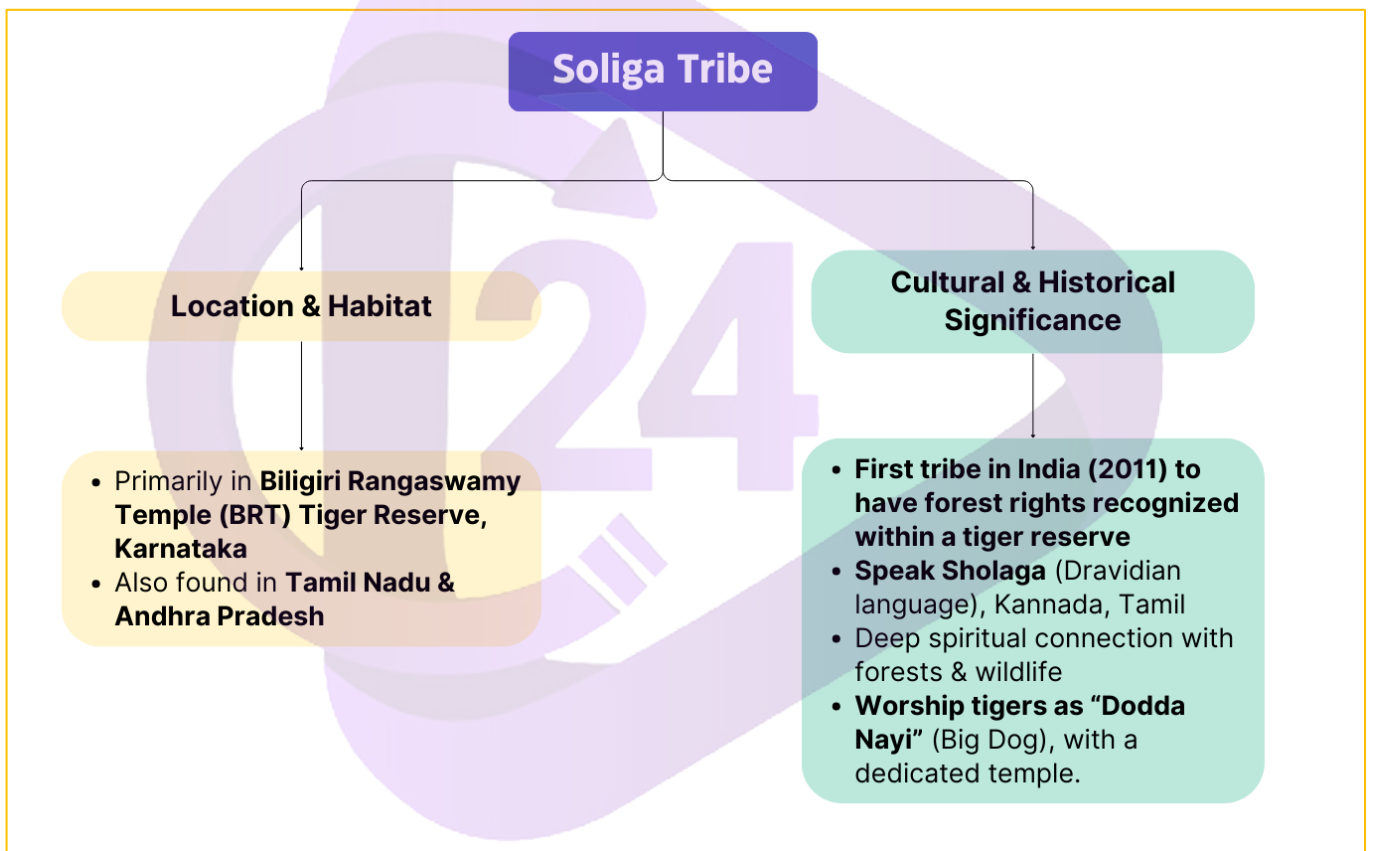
Soliga Tribe

Location & Habitat

- Primarily in Biligiri Rangaswamy Temple (BRT) Tiger Reserve, Karnataka
- Also found in Tamil Nadu & Andhra Pradesh

Cultural & Historical Significance

- First tribe in India (2011) to have forest rights recognized within a tiger reserve
- Speak Sholaga (Dravidian language), Kannada, Tamil
- Deep spiritual connection with forests & wildlife
- Worship tigers as “Dodda Nayi” (Big Dog), with a dedicated temple.

24